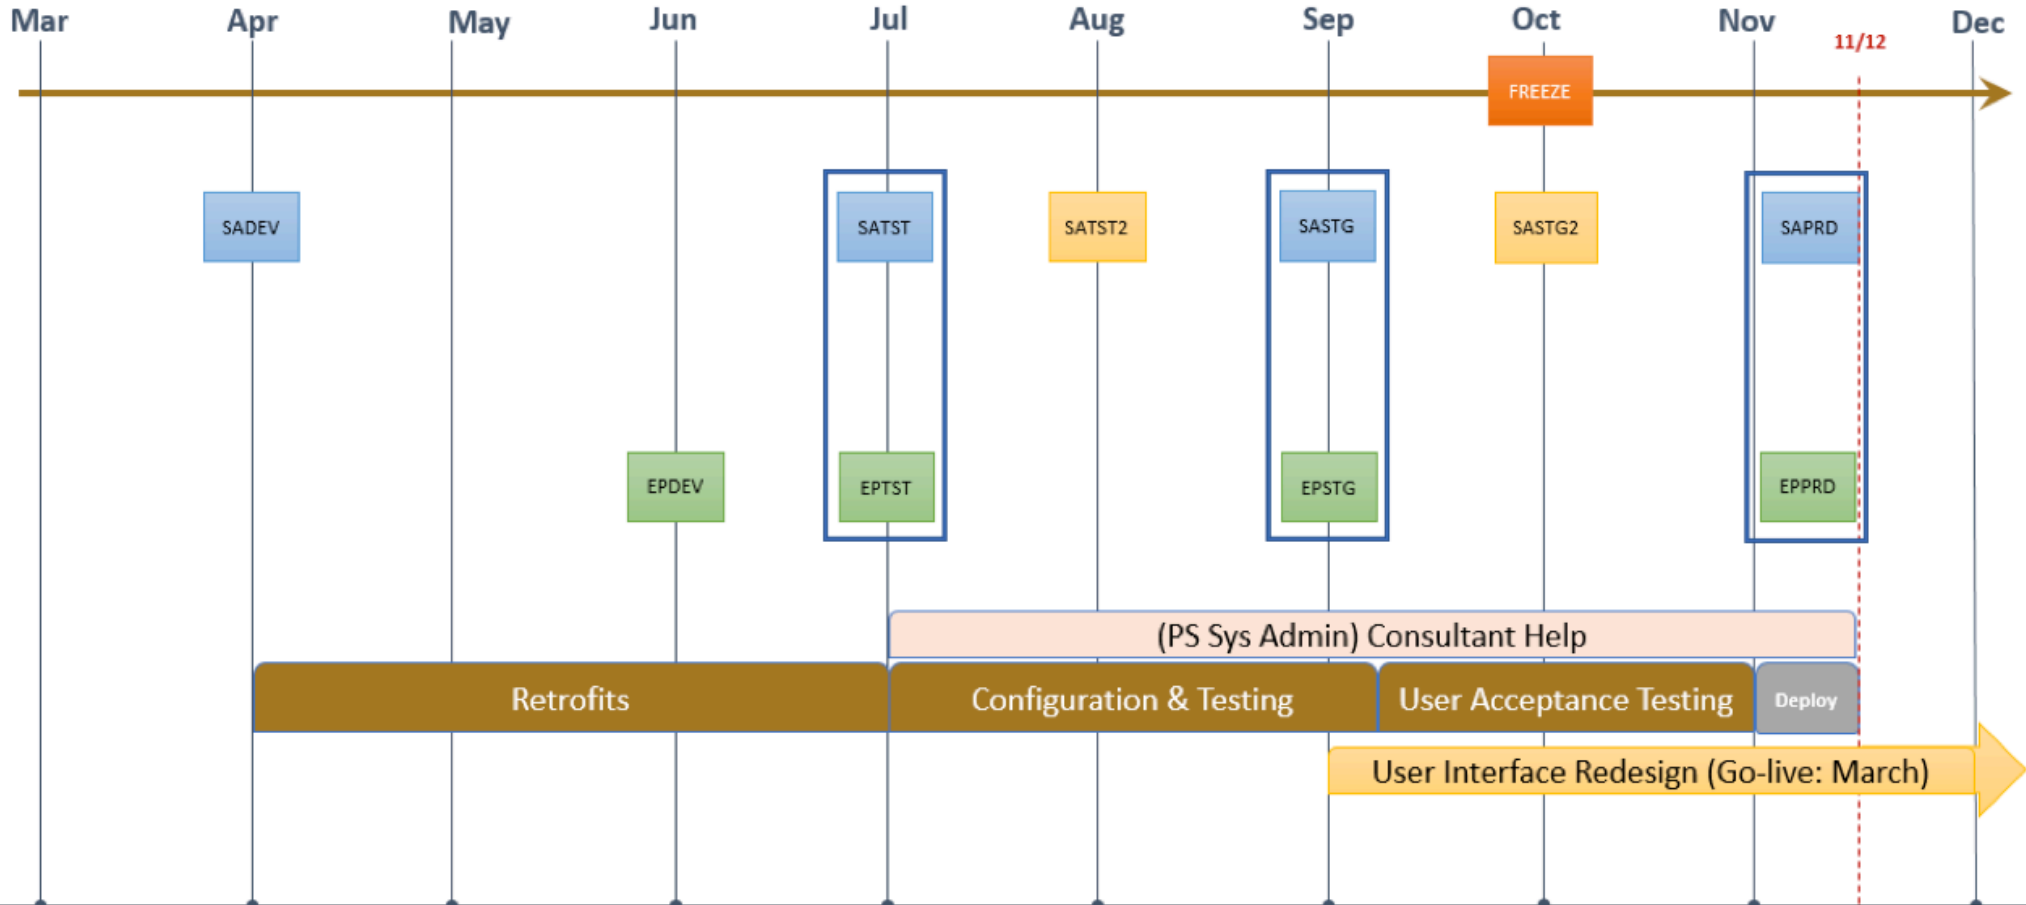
Mar Apr May Jun Jul Aug Sep Oct Nov 11/12 Dec

FREEZE

SADEV

SATST

SATST2

SASTG

SASTG2

SAPRD

EPDEV

EPTST

EPSTG

EPPRD

(PS Sys Admin) Consultant Help

Retrofits

Configuration & Testing

User Acceptance Testing

Deploy

User Interface Redesign (Go-live: March)